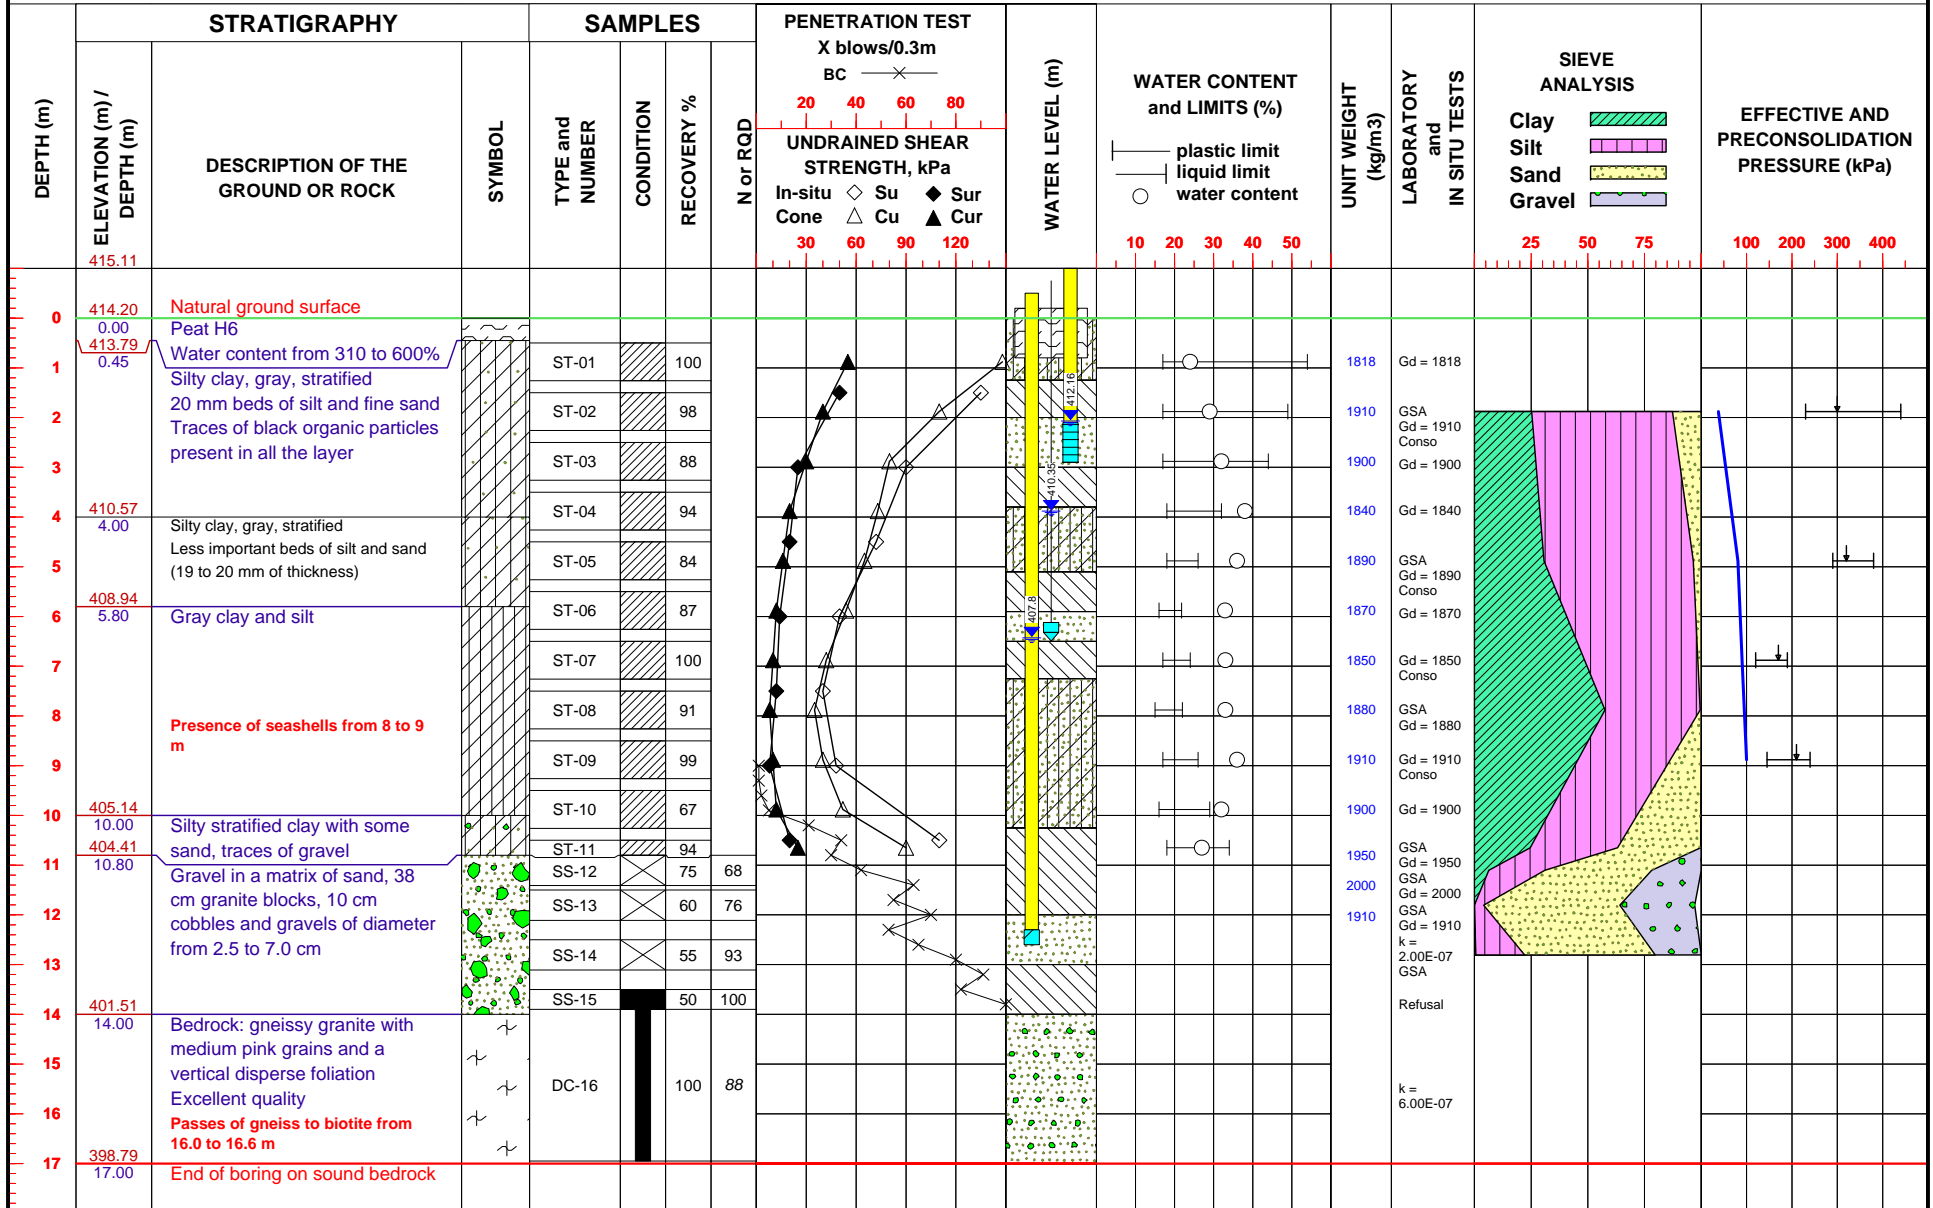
STRATIGRAPHY

SAMPLES

PENETRATION TEST
X blows/0.3m
BC
20 40 60 80
UNDRAINED SHEAR STRENGTH, kPa
In-situ ◇ Su ◆ Sur
Cone △ Cu ▲ Cur
30 60 90 120

DEPTH (m)

ELEVATION (m) / DEPTH (m)

415.11

DESCRIPTION OF THE GROUND OR ROCK

SYMBOL

TYPE and NUMBER

CONDITION

RECOVERY %

N or RQD

WATER LEVEL (m)

WATER CONTENT and LIMITS (%)
plastic limit
liquid limit
water content
10 20 30 40 50

UNIT WEIGHT (kg/m3)

LABORATORY and IN SITU TESTS

SIEVE ANALYSIS
Clay
Silt
Sand
Gravel
25 50 75

EFFECTIVE AND PRECONSOLIDATION PRESSURE (kPa)
100 200 300 400

| Depth | Elevation / Depth | Description | Sample | Recovery % | N or RQD | Unit weight | Tests |
|---|---|---|---|---|---|---|---|
| 0 | 414.20 | Natural ground surface | | | | | |
| | 0.00 | Peat H6 | | | | | |
| | 413.79 / 0.45 | Water content from 310 to 600% | | | | | |
| 1 | | Silty clay, gray, stratified 20 mm beds of silt and fine sand Traces of black organic particles present in all the layer | ST-01 | 100 | | 1818 | Gd = 1818 |
| 2 | | | ST-02 | 98 | | 1910 | GSA Gd = 1910 Conso |
| 3 | | | ST-03 | 88 | | 1900 | Gd = 1900 |
| 4 | 410.57 / 4.00 | Silty clay, gray, stratified Less important beds of silt and sand (19 to 20 mm of thickness) | ST-04 | 94 | | 1840 | Gd = 1840 |
| 5 | | | ST-05 | 84 | | 1890 | GSA Gd = 1890 Conso |
| 6 | 408.94 / 5.80 | Gray clay and silt | ST-06 | 87 | | 1870 | Gd = 1870 |
| 7 | | | ST-07 | 100 | | 1850 | Gd = 1850 Conso |
| 8 | | Presence of seashells from 8 to 9 m | ST-08 | 91 | | 1880 | GSA Gd = 1880 |
| 9 | | | ST-09 | 99 | | 1910 | Gd = 1910 Conso |
| 10 | 405.14 / 10.00 | Silty stratified clay with some sand, traces of gravel | ST-10 | 67 | | 1900 | Gd = 1900 |
| | 404.41 / 10.80 | Gravel in a matrix of sand, 38 cm granite blocks, 10 cm cobbles and gravels of diameter from 2.5 to 7.0 cm | ST-11 | 94 | | 1950 | GSA Gd = 1950 |
| 11 | | | SS-12 | 75 | 68 | 2000 | GSA Gd = 2000 |
| 12 | | | SS-13 | 60 | 76 | 1910 | GSA Gd = 1910 k = 2.00E-07 GSA |
| 13 | | | SS-14 | 55 | 93 | | |
| 14 | 401.51 / 14.00 | Bedrock: gneissy granite with medium pink grains and a vertical disperse foliation Excellent quality Passes of gneiss to biotite from 16.0 to 16.6 m | SS-15 | 50 | 100 | | Refusal |
| 15 | | | DC-16 | 100 | 88 | | k = 6.00E-07 |
| 17 | 398.79 / 17.00 | End of boring on sound bedrock | | | | | |

412.16
410.35
407.8